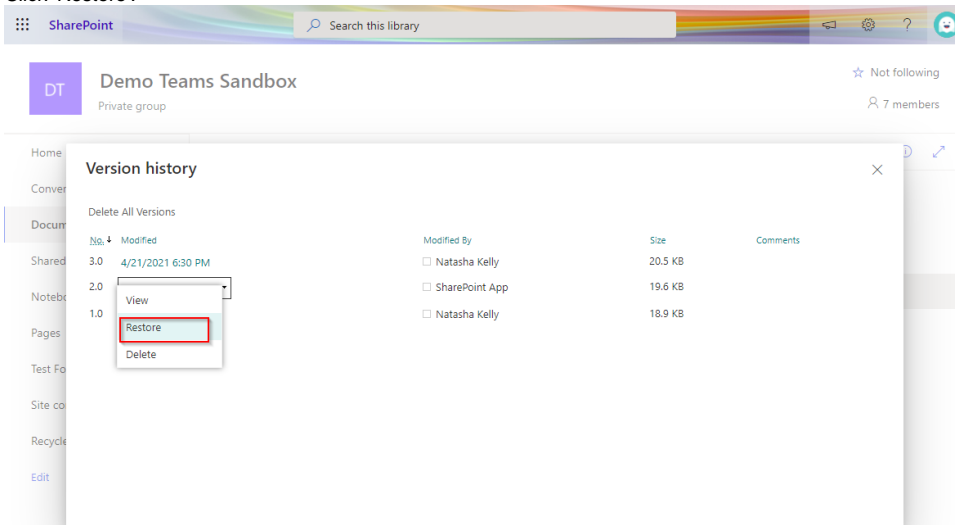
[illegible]

SharePoint

Search this library

DT

Demo Teams Sandbox

Private group

☆ Not following

7 members

Home

Conver

Docum

Shared

Notebo

Pages

Test Fo

Site co

Recycle

Edit

Version history

Delete All Versions

| No. ↓ | Modified | Modified By | Size | Comments |
|---|---|---|---|---|
| 3.0 | 4/21/2021 6:30 PM | Natasha Kelly | 20.5 KB | |
| 2.0 | | SharePoint App | 19.6 KB | |
| 1.0 | | Natasha Kelly | 18.9 KB | |

View

Restore

Delete